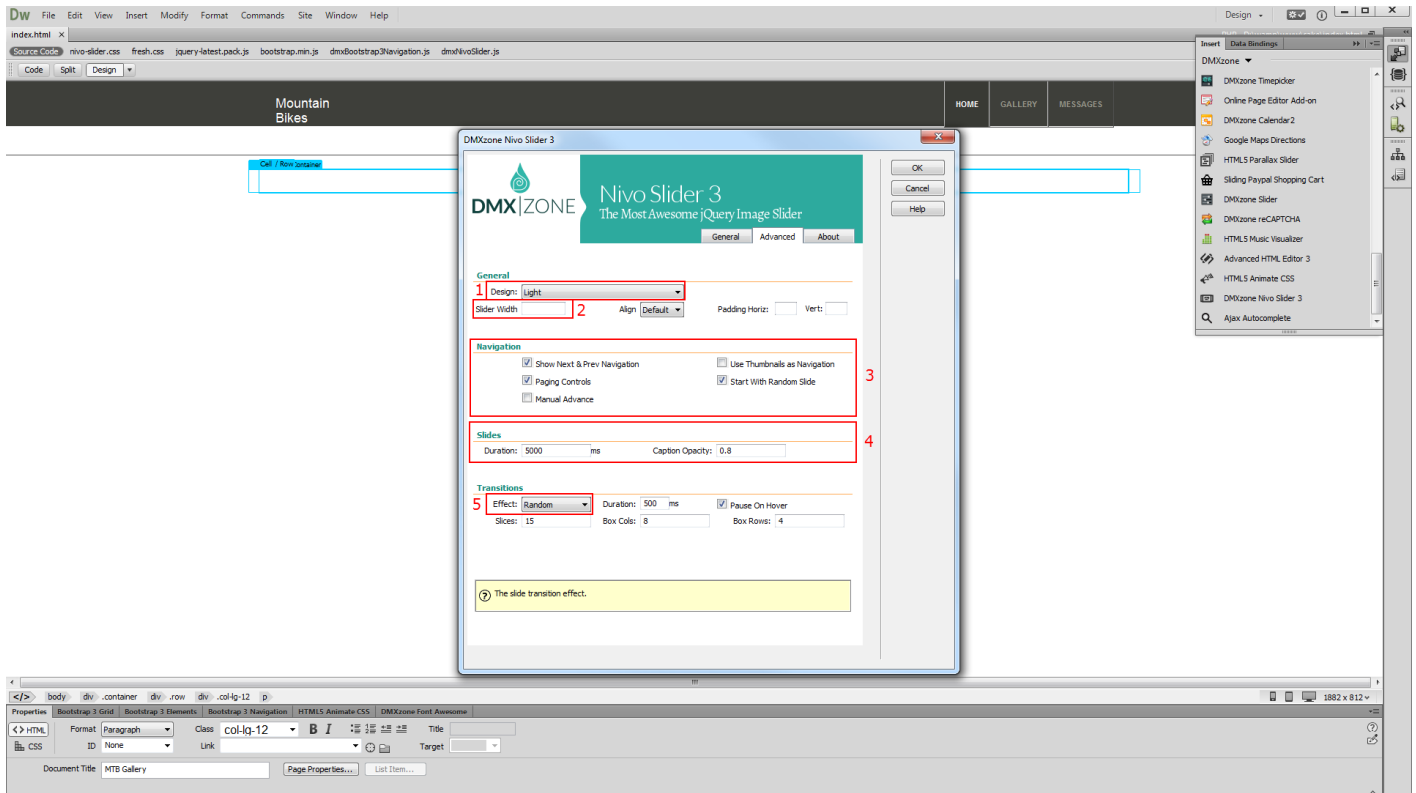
Dw File Edit View Insert Modify Format Commands Site Window Help

Design

index.html ×

Source Code nivo-slider.css fresh.css jquery-latest.pack.js bootstrap.min.js dmxBootstrap3Navigation.js dmxNivoSlider.js

Code Split Design

Mountain Bikes

HOME GALLERY MESSAGES

Cell / Row container

DMXzone Nivo Slider 3

DMX|ZONE

Nivo Slider 3
The Most Awesome jQuery Image Slider

General Advanced About

OK
Cancel
Help

General

1 Design: Light

Slider Width 2 Align Default Padding Horiz: Vert:

Navigation

Show Next & Prev Navigation
Use Thumbnails as Navigation
Paging Controls
Start With Random Slide
Manual Advance

3

Slides

Duration: 5000 ms Caption Opacity: 0.8

4

Transitions

5 Effect: Random Duration: 500 ms Pause On Hover

Slices: 15 Box Cols: 8 Box Rows: 4

The slide transition effect.

Insert Data Bindings

DMXzone

DMXzone Timepicker
Online Page Editor Add-on
DMXzone Calendar2
Google Maps Directions
HTML5 Parallax Slider
Sliding Paypal Shopping Cart
DMXzone Slider
DMXzone reCAPTCHA
HTML5 Music Visualizer
Advanced HTML Editor 3
HTML5 Animate CSS
DMXzone Nivo Slider 3
Ajax Autocomplete

body div .container div .row div .col-lg-12 p

1882 x 812

Properties Bootstrap 3 Grid Bootstrap 3 Elements Bootstrap 3 Navigation HTML5 Animate CSS DMXzone Font Awesome

HTML Format Paragraph Class col-lg-12 B I Title

CSS ID None Link Target

Document Title MTB Gallery Page Properties... List Item...